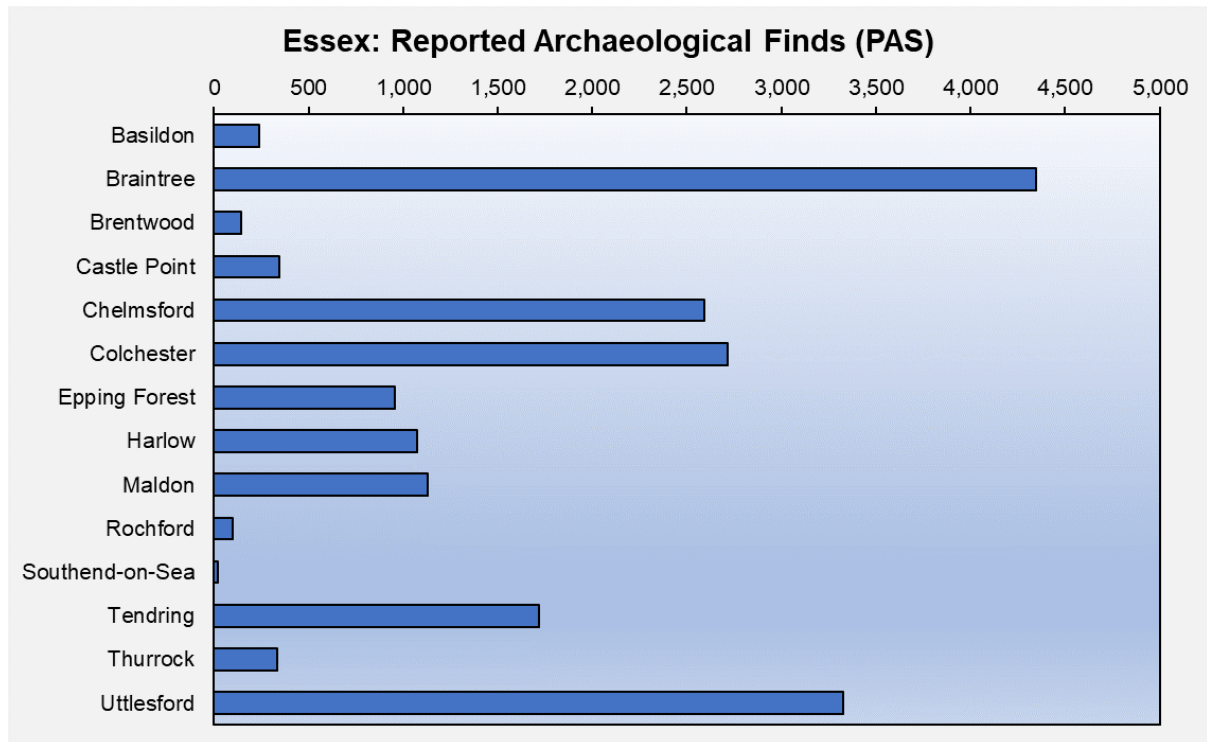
Essex: Reported Archaeological Finds (PAS)

0
500
1,000
1,500
2,000
2,500
3,000
3,500
4,000
4,500
5,000

Basildon
Braintree
Brentwood
Castle Point
Chelmsford
Colchester
Epping Forest
Harlow
Maldon
Rochford
Southend-on-Sea
Tendring
Thurrock
Uttlesford